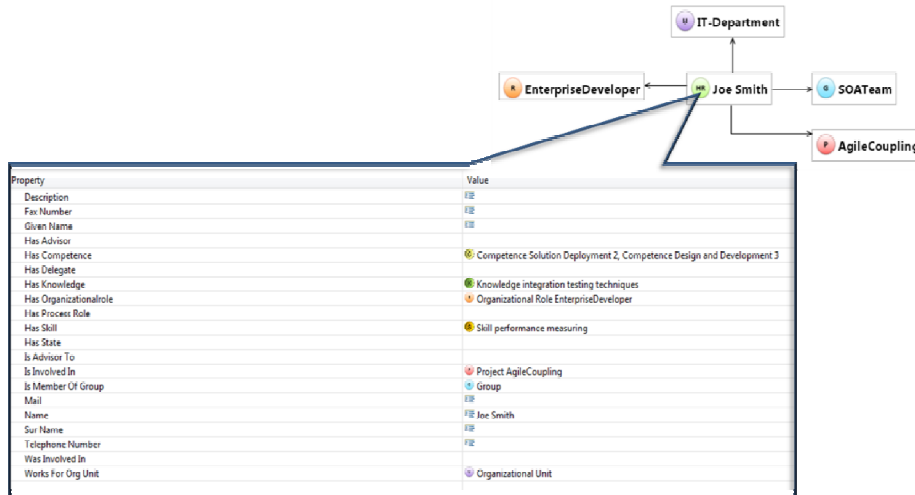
U IT-Department

R EnterpriseDeveloper

HR Joe Smith

G SOATeam

P AgileCoupling

| Property | Value |
|---|---|
| Description | |
| Fax Number | |
| Given Name | |
| Has Advisor | |
| Has Competence | Competence Solution Deployment 2, Competence Design and Development 3 |
| Has Delegate | |
| Has Knowledge | Knowledge integration testing techniques |
| Has Organizationalrole | Organizational Role EnterpriseDeveloper |
| Has Process Role | |
| Has Skill | Skill performance measuring |
| Has State | |
| Is Advisor To | |
| Is Involved In | Project AgileCoupling |
| Is Member Of Group | Group |
| Mail | |
| Name | Joe Smith |
| Sur Name | |
| Telephone Number | |
| Was Involved In | |
| Works For Org Unit | Organizational Unit |